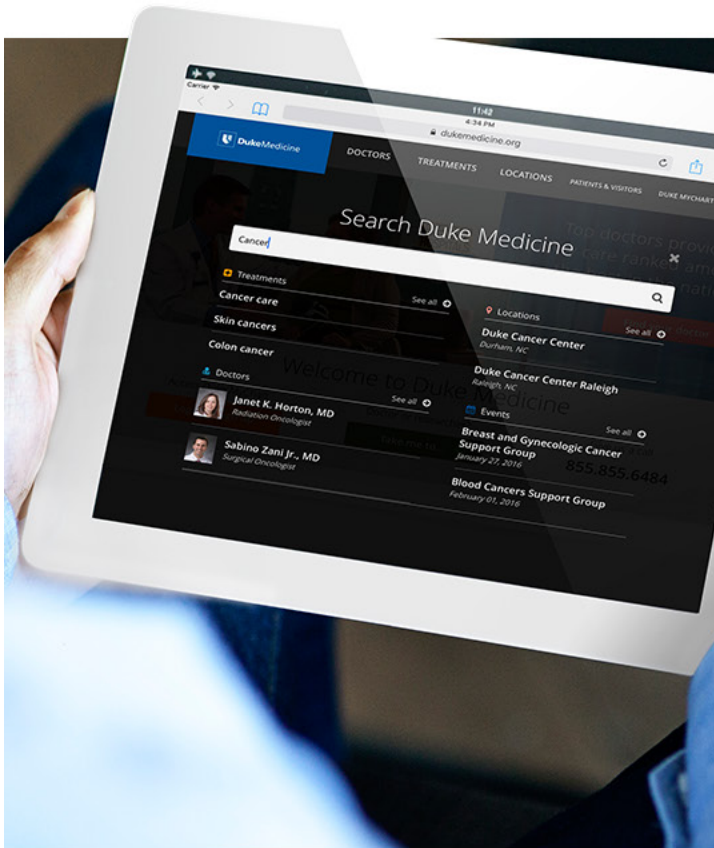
Carrier

11:42

4:34 PM

dukemedicine.org

DukeMedicine

DOCTORS

TREATMENTS

LOCATIONS

PATIENTS & VISITORS

DUKE MYCHART

Search Duke Medicine

Cancer

Treatments

Cancer care

See all

Skin cancers

Colon cancer

Doctors

See all

Janet K. Horton, MD
Radiation Oncologist

Sabino Zani Jr., MD
Surgical Oncologist

Locations

See all

Duke Cancer Center
Durham, NC

Duke Cancer Center Raleigh
Raleigh, NC

Events

See all

Breast and Gynecologic Cancer Support Group
January 27, 2016

Blood Cancers Support Group
February 01, 2016

Welcome to Duke Medicine

855.855.6484